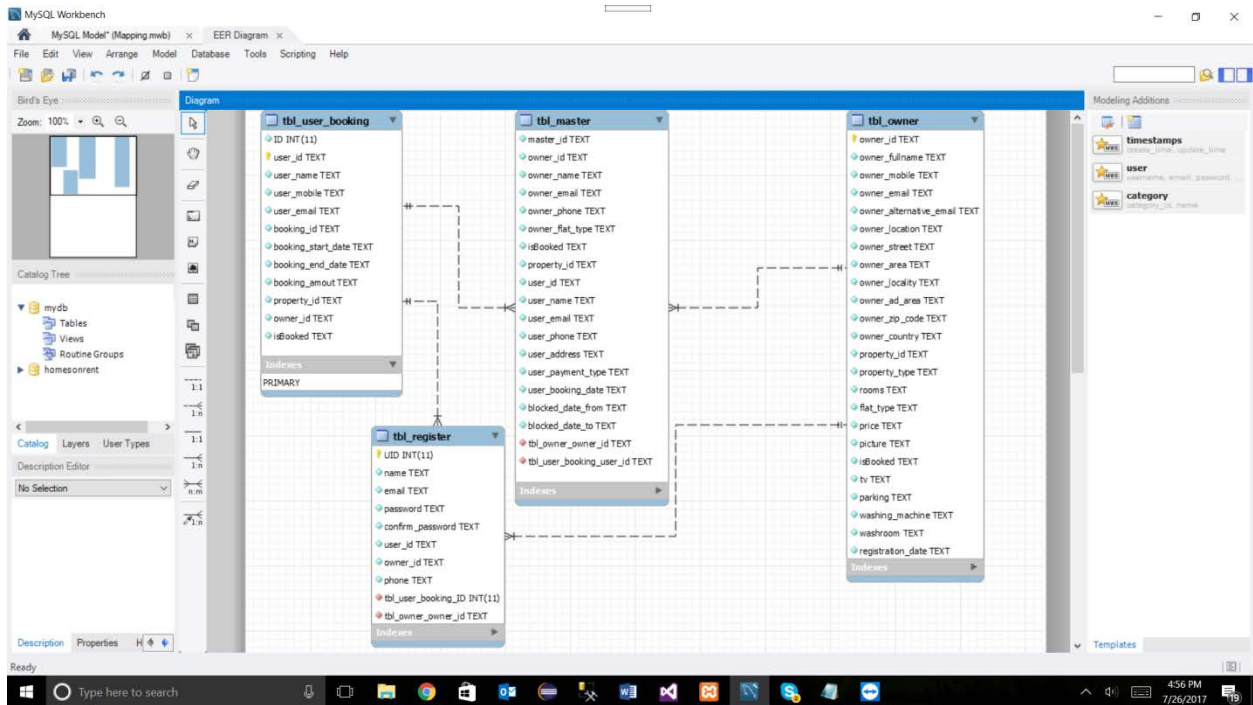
MySQL Workbench

MySQL Model* (Mapping.mwb) × EER Diagram ×

File Edit View Arrange Model Database Tools Scripting Help

Bird's Eye

Zoom: 100%

Catalog Tree

mydb
Tables
Views
Routine Groups
homesonrent

Catalog Layers User Types

Description Editor

No Selection

Description Properties H

Diagram

tbl_user_booking
ID INT(11)
user_id TEXT
user_name TEXT
user_mobile TEXT
user_email TEXT
booking_id TEXT
booking_start_date TEXT
booking_end_date TEXT
booking_amout TEXT
property_id TEXT
owner_id TEXT
isBooked TEXT
Indexes
PRIMARY

tbl_master
master_id TEXT
owner_id TEXT
owner_name TEXT
owner_email TEXT
owner_phone TEXT
owner_flat_type TEXT
isBooked TEXT
property_id TEXT
user_id TEXT
user_name TEXT
user_email TEXT
user_phone TEXT
user_address TEXT
user_payment_type TEXT
user_booking_date TEXT
blocked_date_from TEXT
blocked_date_to TEXT
tbl_owner_owner_id TEXT
tbl_user_booking_user_id TEXT
Indexes

tbl_owner
owner_id TEXT
owner_fullname TEXT
owner_mobile TEXT
owner_email TEXT
owner_alternative_email TEXT
owner_location TEXT
owner_street TEXT
owner_area TEXT
owner_locality TEXT
owner_ad_area TEXT
owner_zip_code TEXT
owner_country TEXT
property_id TEXT
property_type TEXT
rooms TEXT
flat_type TEXT
price TEXT
picture TEXT
isBooked TEXT
tv TEXT
parking TEXT
washing_machine TEXT
washroom TEXT
registration_date TEXT
Indexes

tbl_register
UID INT(11)
name TEXT
email TEXT
password TEXT
confirm_password TEXT
user_id TEXT
owner_id TEXT
phone TEXT
tbl_user_booking_ID INT(11)
tbl_owner_owner_id TEXT
Indexes

1:1
1:n
1:1
1:n
n:m
1:n

Modeling Additions

timestamps
create_time, update_time
user
username, email, password
category
category_id, name

Templates

Ready

Type here to search

4:56 PM
7/26/2017